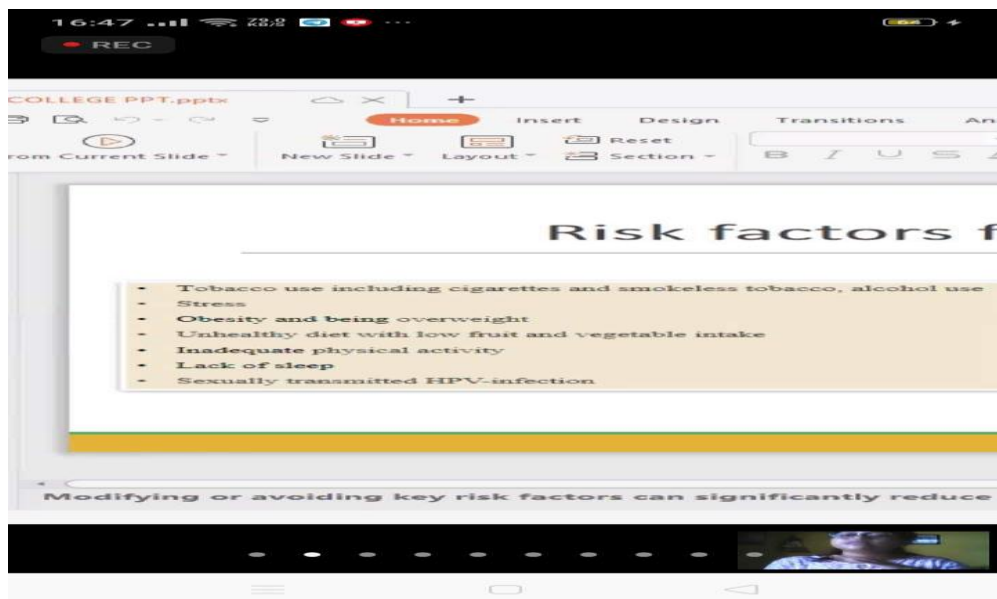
16:47 ..ıl 73.0 ···

REC

COLLEGE PPT.pptx

+

Home Insert Design Transitions An

rom Current Slide New Slide Layout Reset Section

B I U S

Risk factors f

- Tobacco use including cigarettes and smokeless tobacco, alcohol use
- Stress
- Obesity and being overweight
- Unhealthy diet with low fruit and vegetable intake
- Inadequate physical activity
- Lack of sleep
- Sexually transmitted HPV-infection

Modifying or avoiding key risk factors can significantly reduce